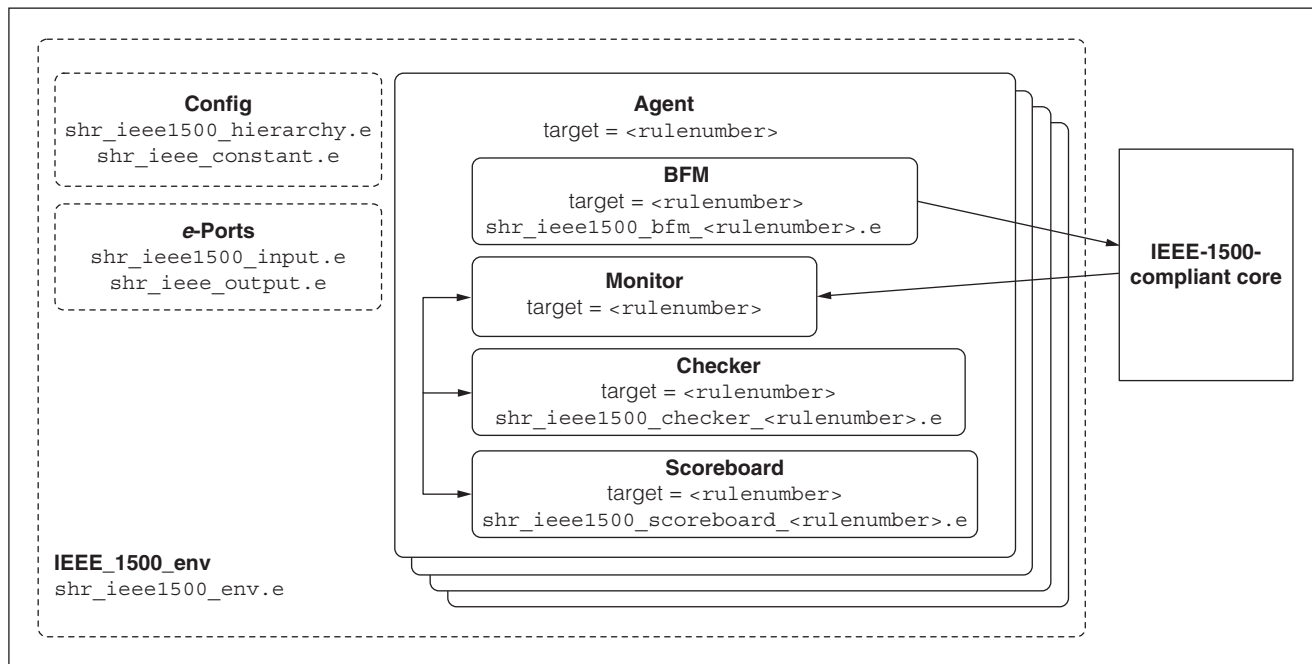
Config
shr_ieee1500_hierarchy.e
shr_ieee_constant.e

e-Ports
shr_ieee1500_input.e
shr_ieee_output.e

Agent
target = <rulenumber>

BFM
target = <rulenumber>
shr_ieee1500_bfm_<rulenumber>.e

Monitor
target = <rulenumber>

Checker
target = <rulenumber>
shr_ieee1500_checker_<rulenumber>.e

Scoreboard
target = <rulenumber>
shr_ieee1500_scoreboard_<rulenumber>.e

IEEE-1500-compliant core

IEEE_1500_env
shr_ieee1500_env.e